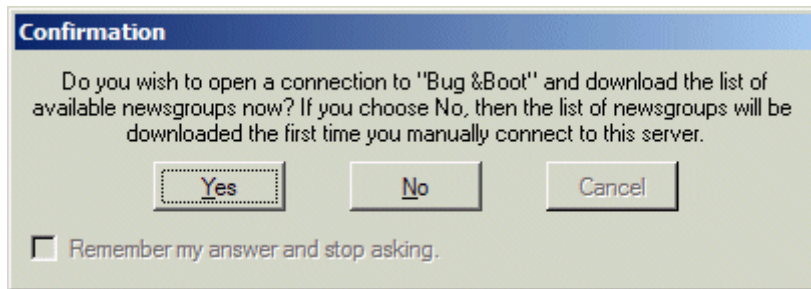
Confirmation

Do you wish to open a connection to "Bug &Boot" and download the list of available newsgroups now? If you choose No, then the list of newsgroups will be downloaded the first time you manually connect to this server.

Yes

No

Cancel

Remember my answer and stop asking.